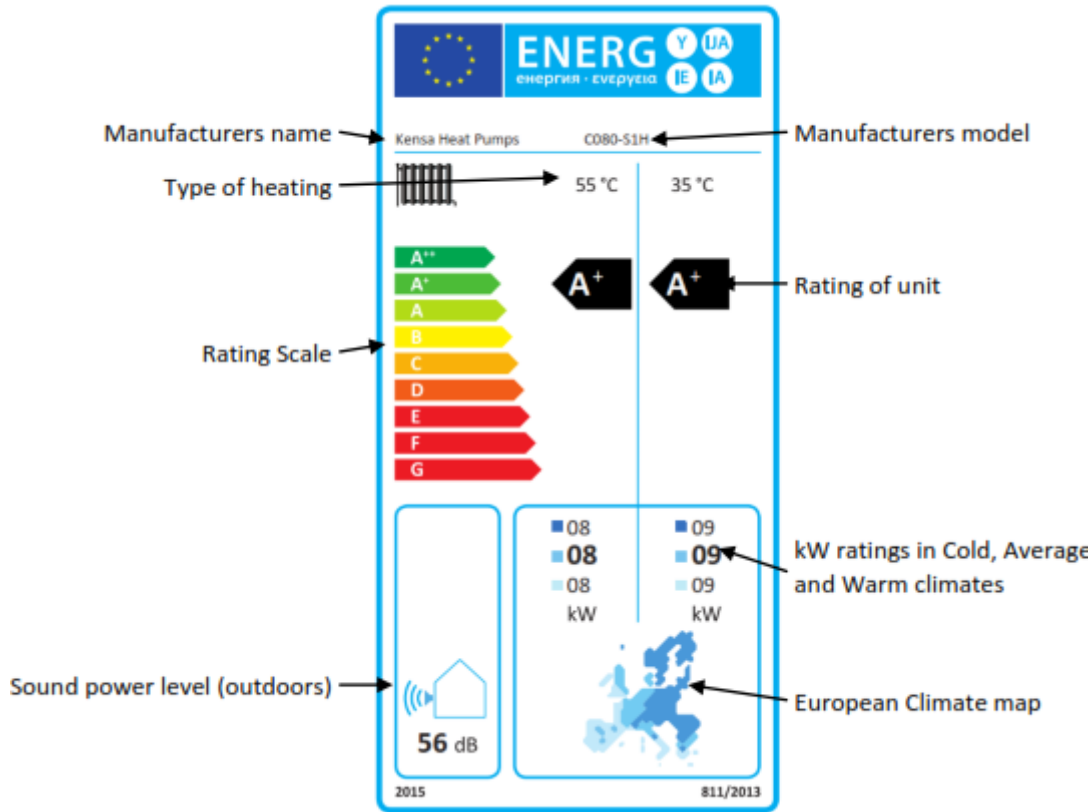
ENERG Y IJA IE IA
енергия · ενεργεια

Manufacturers name
Kensa Heat Pumps
C080-S1H
Manufacturers model

Type of heating
55 °C
35 °C

A++
A+
A
B
C
D
E
F
G

Rating Scale

A+
A+
Rating of unit

08
08
08
kW

09
09
09
kW

kW ratings in Cold, Average and Warm climates

Sound power level (outdoors)
56 dB

European Climate map

2015
811/2013